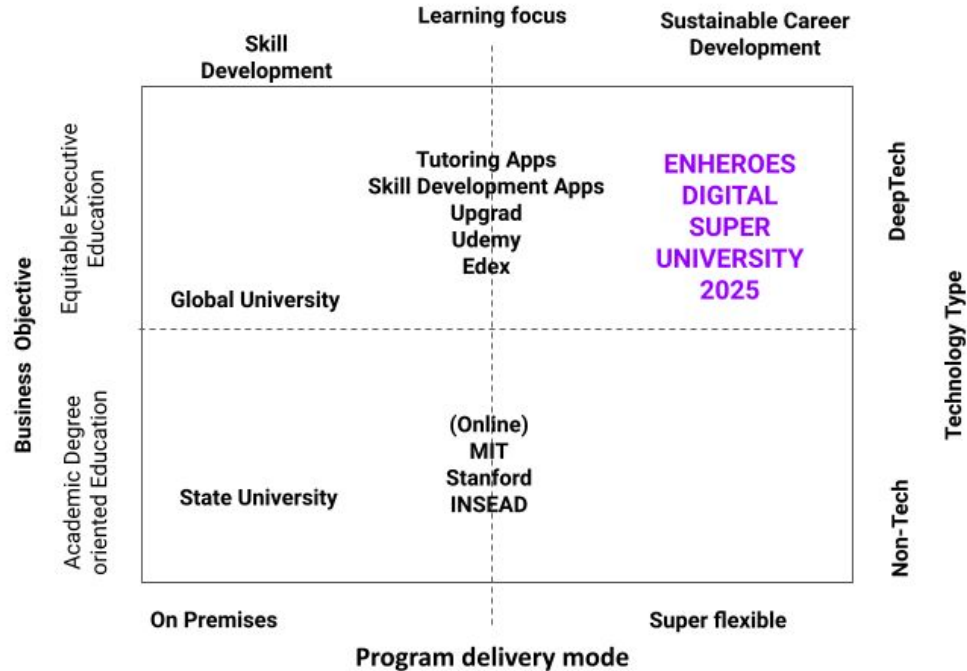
Learning focus

Skill Development

Sustainable Career Development

Business Objective

Equitable Executive Education

Tutoring Apps
Skill Development Apps
Upgrad
Udemy
Edex

ENHEROES DIGITAL SUPER UNIVERSITY 2025

DeepTech

Technology Type

Global University

Academic Degree oriented Education

(Online)
MIT
Stanford
INSEAD

State University

Non-Tech

On Premises

Super flexible

Program delivery mode